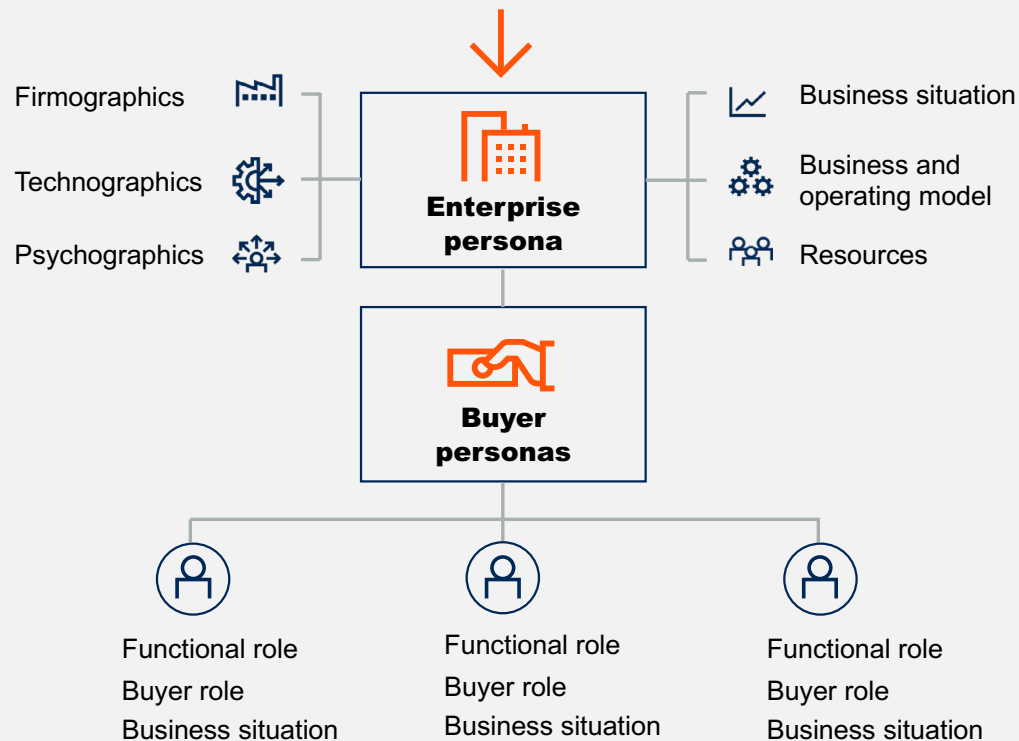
Firmographics

Technographics

Psychographics

Enterprise persona

Business situation

Business and operating model

Resources

Buyer personas

Functional role
Buyer role
Business situation

Functional role
Buyer role
Business situation

Functional role
Buyer role
Business situation